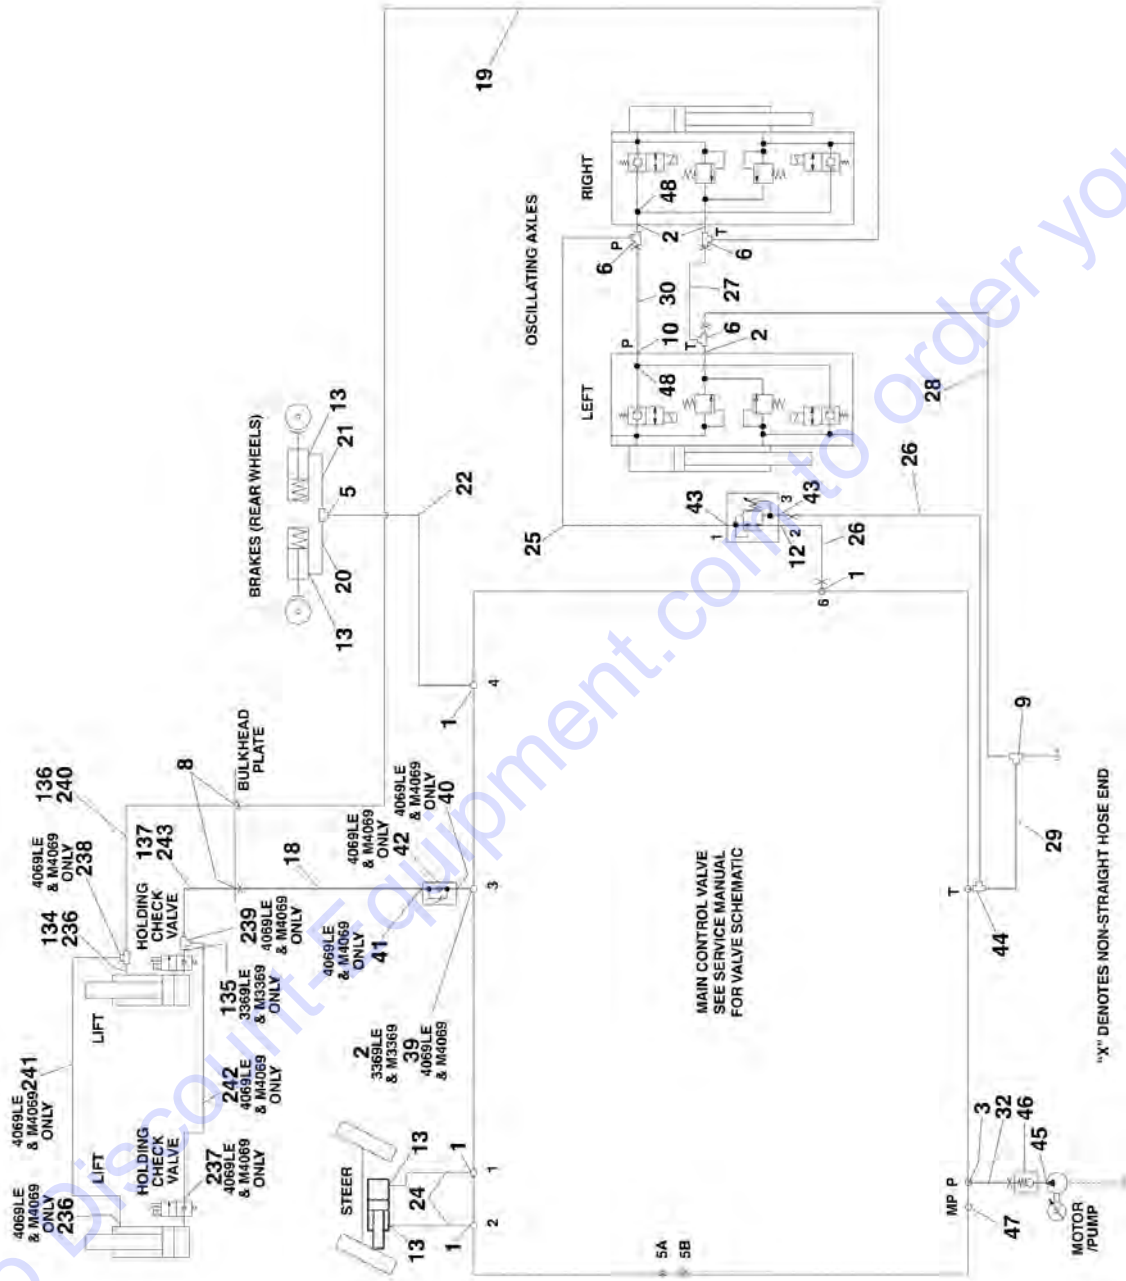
19

RIGHT

48

P

2

T

6

6

OSCILLATING AXLES

30

27

10

P

T

6

2

48

LEFT

28

26

43

3

43

1

2

26

12

25

1

6

BRAKES (REAR WHEELS)

13

21

5

22

20

13

4

1

136
240

8

BULKHEAD PLATE

4069LE & M4069 ONLY
238

137
243

HOLDING CHECK VALVE

18

4069LE & M4069 ONLY
42

4069LE & M4069 ONLY
40

134
236

239
4069LE & M4069 ONLY

3

4069LE & M4069 ONLY
41

LIFT

135
3369LE & M3369 ONLY

9

29

T

44

MAIN CONTROL VALVE
SEE SERVICE MANUAL
FOR VALVE SCHEMATIC

4069LE & M4069 ONLY
241

242
4069LE & M4069 ONLY

2
3369LE & M3369
39
4069LE & M4069

"X" DENOTES NON-STRAIGHT HOSE END

LIFT

HOLDING CHECK VALVE

237
4069LE & M4069 ONLY

4069LE & M4069 ONLY
236

STEER

13

1

1

24

2

13

1

5A
5B

MP

P

3
32

46

45

47

MOTOR /PUMP